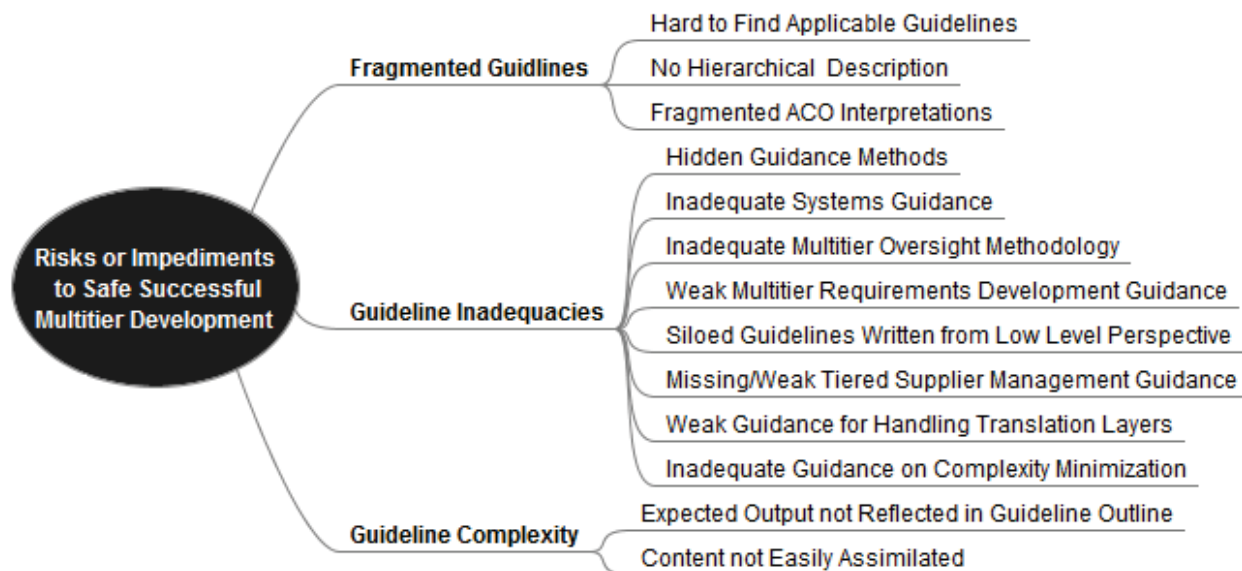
Risks or Impediments to Safe Successful Multitier Development

Fragmented Guidlines
Hard to Find Applicable Guidelines
No Hierarchical Description
Fragmented ACO Interpretations

Guideline Inadequacies
Hidden Guidance Methods
Inadequate Systems Guidance
Inadequate Multitier Oversight Methodology
Weak Multitier Requirements Development Guidance
Siloed Guidelines Written from Low Level Perspective
Missing/Weak Tiered Supplier Management Guidance
Weak Guidance for Handling Translation Layers
Inadequate Guidance on Complexity Minimization

Guideline Complexity
Expected Output not Reflected in Guideline Outline
Content not Easily Assimilated